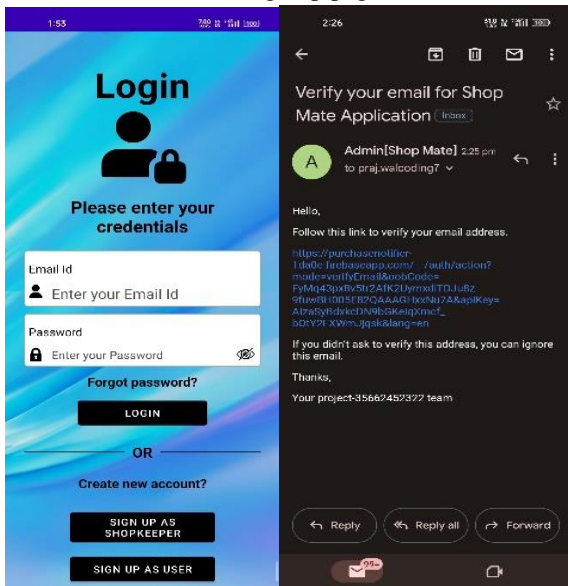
1:53

Login

Please enter your credentials

Email Id

Enter your Email Id

Password

Enter your Password

Forgot password?

LOGIN

OR

Create new account?

SIGN UP AS SHOPKEEPER

SIGN UP AS USER

2:26

Verify your email for Shop Mate Application Inbox

Admin[Shop Mate] 2:25 pm
to praj.walcoding7

Hello,

Follow this link to verify your email address.

https://purchasenotifier-1da0c.firebaseapp.com/__/auth/action?mode=verifyEmail&oobCode=FyMq43px8v5h2AfK2UymxdITDJu8z9fuwBH005F82QAAAGHxxNu7A&apiKey=AIzaSyBdvkcDN9bGKelqXmcf_bOtY2FXWmJjqsk&lang=en

If you didn't ask to verify this address, you can ignore this email.

Thanks,

Your project-35662452322 team

Reply

Reply all

Forward

99+